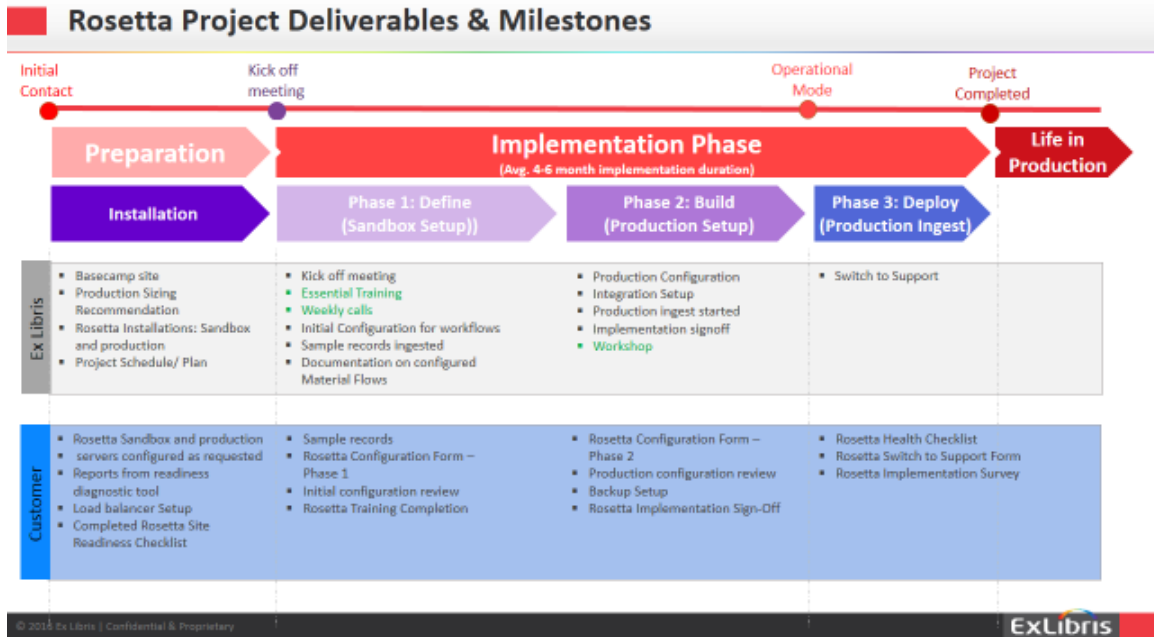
Rosetta Project Deliverables & Milestones

Initial Contact

Kick off meeting

Operational Mode

Project Completed

Preparation

Implementation Phase
(Avg. 4-6 month implementation duration)

Life in Production

Installation

Phase 1: Define (Sandbox Setup))

Phase 2: Build (Production Setup)

Phase 3: Deploy (Production Ingest)

Ex Libris

- Basecamp site
- Production Sizing Recommendation
- Rosetta Installations: Sandbox and production
- Project Schedule/ Plan

- Kick off meeting
- Essential Training
- Weekly calls
- Initial Configuration for workflows
- Sample records ingested
- Documentation on configured Material Flows

- Production Configuration
- Integration Setup
- Production ingest started
- Implementation signoff
- Workshop

- Switch to Support

Customer

- Rosetta Sandbox and production servers configured as requested
- Reports from readiness diagnostic tool
- Load balancer Setup
- Completed Rosetta Site Readiness Checklist

- Sample records
- Rosetta Configuration Form – Phase 1
- Initial configuration review
- Rosetta Training Completion

- Rosetta Configuration Form – Phase 2
- Production configuration review
- Backup Setup
- Rosetta Implementation Sign-Off

- Rosetta Health Checklist
- Rosetta Switch to Support Form
- Rosetta Implementation Survey

© 2016 Ex Libris | Confidential & Proprietary

ExLibris